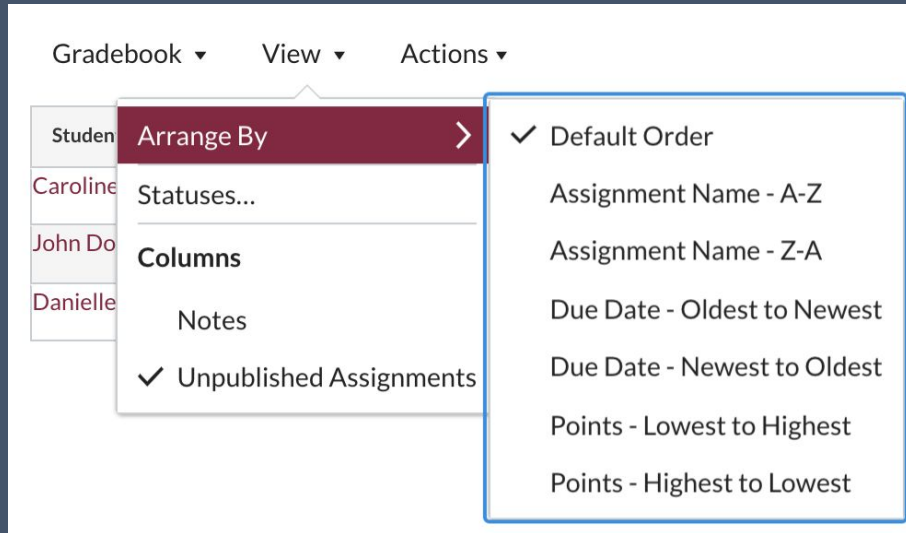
Gradebook ▾ View ▾ Actions ▾

Studen
Caroline
John Do
Danielle

Arrange By >
Statuses...
Columns
Notes
✓ Unpublished Assignments

✓ Default Order
Assignment Name - A-Z
Assignment Name - Z-A
Due Date - Oldest to Newest
Due Date - Newest to Oldest
Points - Lowest to Highest
Points - Highest to Lowest